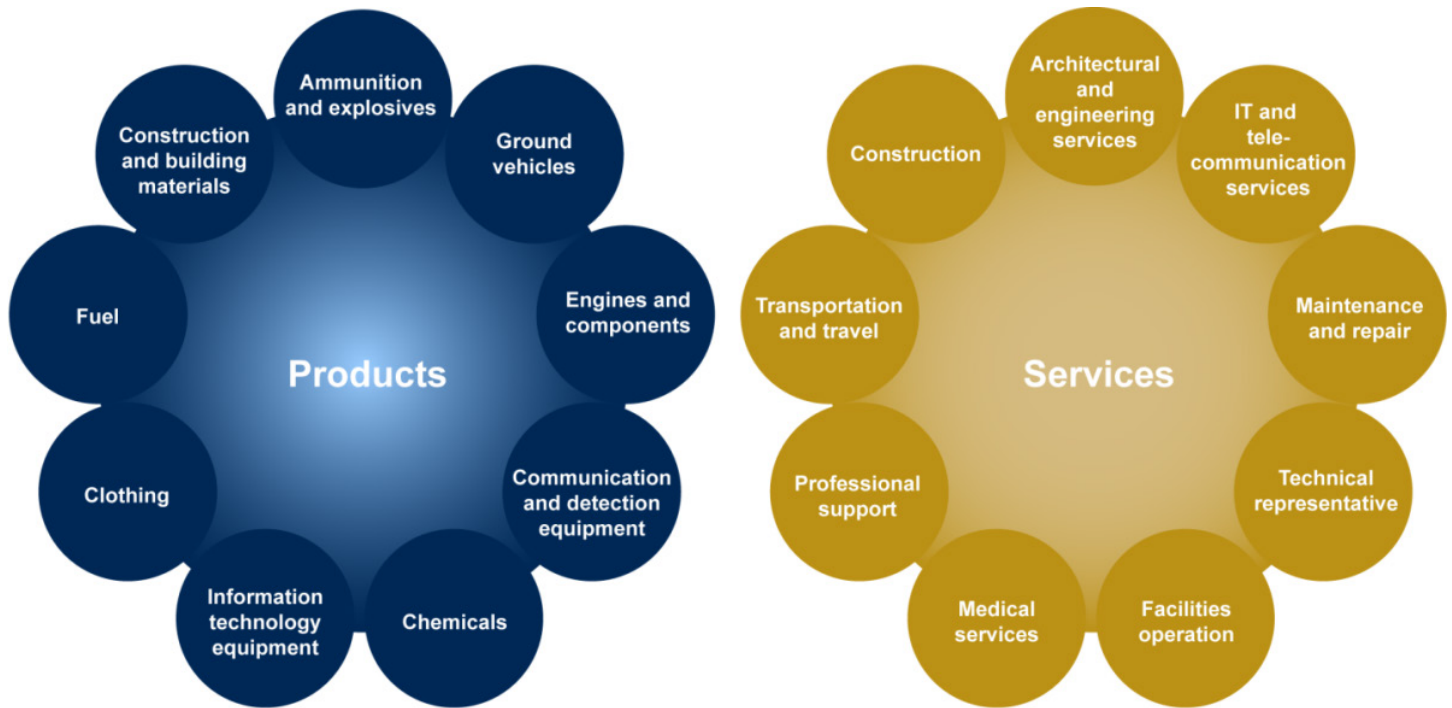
Products

Ammunition and explosives

Ground vehicles

Engines and components

Communication and detection equipment

Chemicals

Information technology equipment

Clothing

Fuel

Construction and building materials

Services

Architectural and engineering services

IT and telecommunication services

Maintenance and repair

Technical representative

Facilities operation

Medical services

Professional support

Transportation and travel

Construction